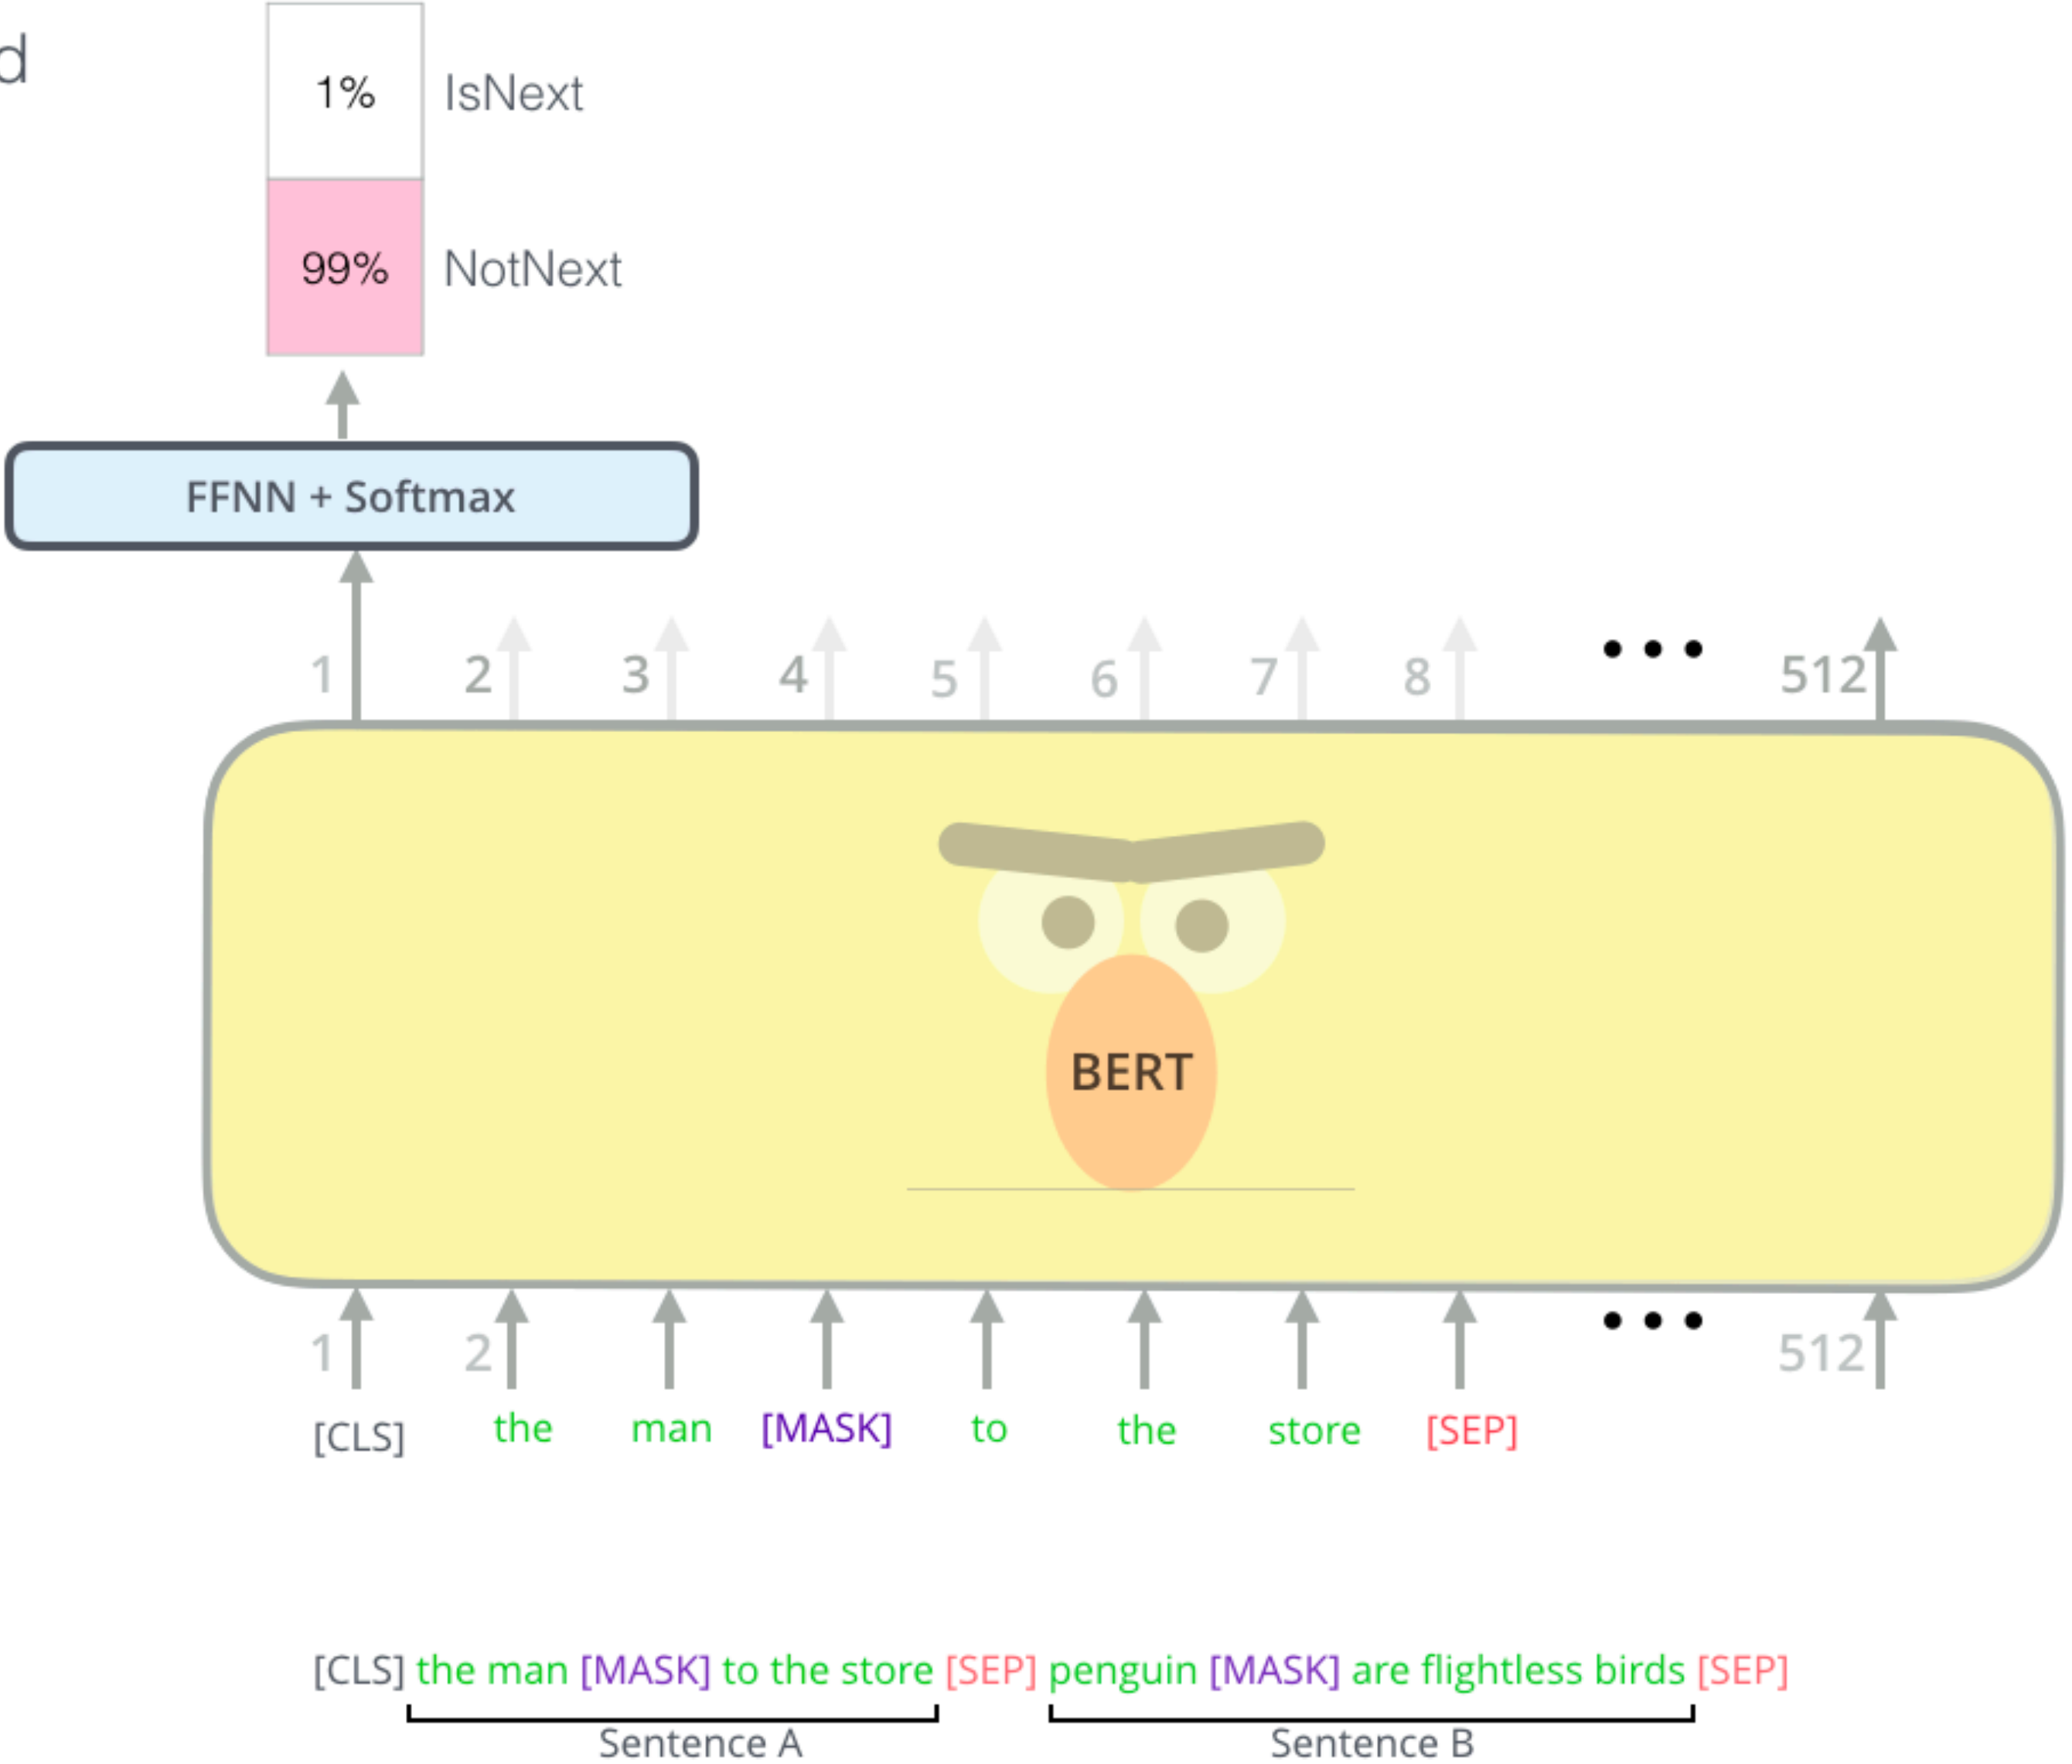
d

1% IsNext

99% NotNext

FFNN + Softmax

1 2 3 4 5 6 7 8 • • • 512

BERT

1 2 • • • 512

[CLS] the man [MASK] to the store [SEP]

[CLS] the man [MASK] to the store [SEP] penguin [MASK] are flightless birds [SEP]

Sentence A Sentence B